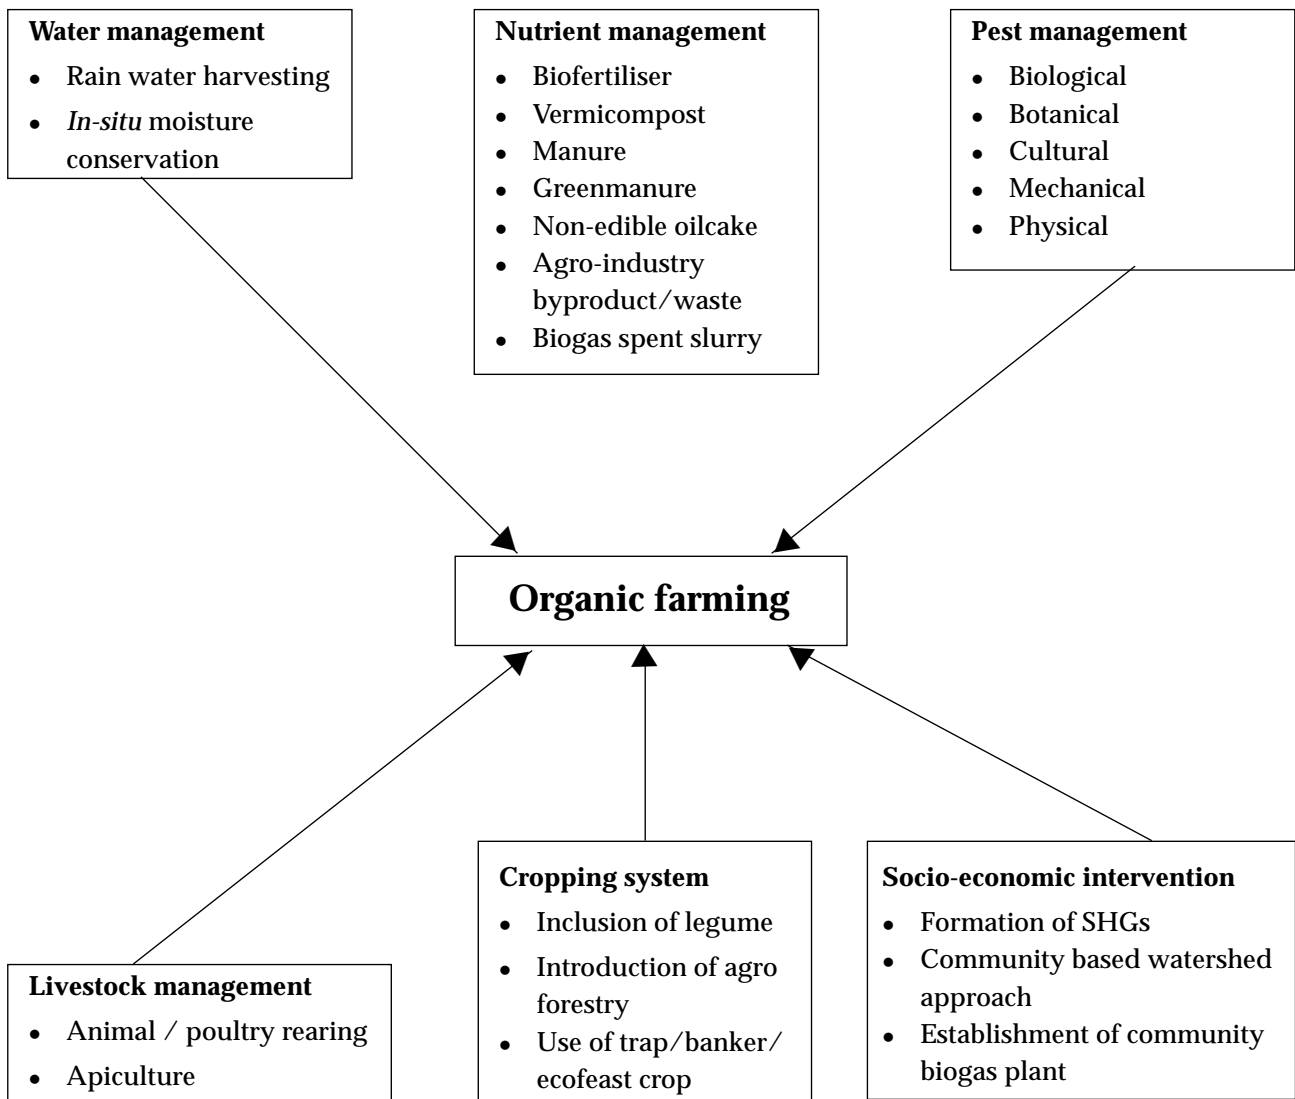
**Water management**
- Rain water harvesting
- *In-situ* moisture conservation

**Nutrient management**
- Biofertiliser
- Vermicompost
- Manure
- Greenmanure
- Non-edible oilcake
- Agro-industry byproduct/waste
- Biogas spent slurry

**Pest management**
- Biological
- Botanical
- Cultural
- Mechanical
- Physical

**Organic farming**

**Livestock management**
- Animal / poultry rearing
- Apiculture

**Cropping system**
- Inclusion of legume
- Introduction of agro forestry
- Use of trap/banker/ ecofeast crop

**Socio-economic intervention**
- Formation of SHGs
- Community based watershed approach
- Establishment of community biogas plant